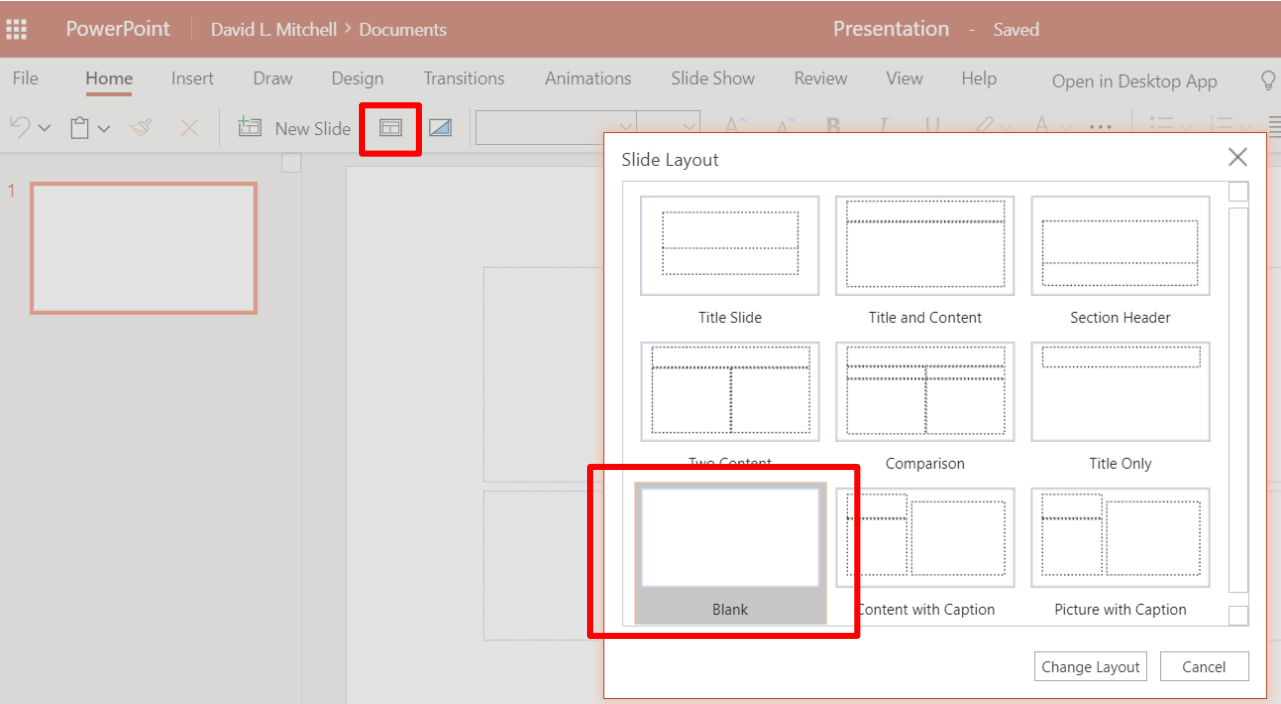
PowerPoint David L. Mitchell > Documents Presentation - Saved

File Home Insert Draw Design Transitions Animations Slide Show Review View Help Open in Desktop App

New Slide

1

Slide Layout

Title Slide
Title and Content
Section Header
Two Content
Comparison
Title Only
Blank
Content with Caption
Picture with Caption

Change Layout Cancel